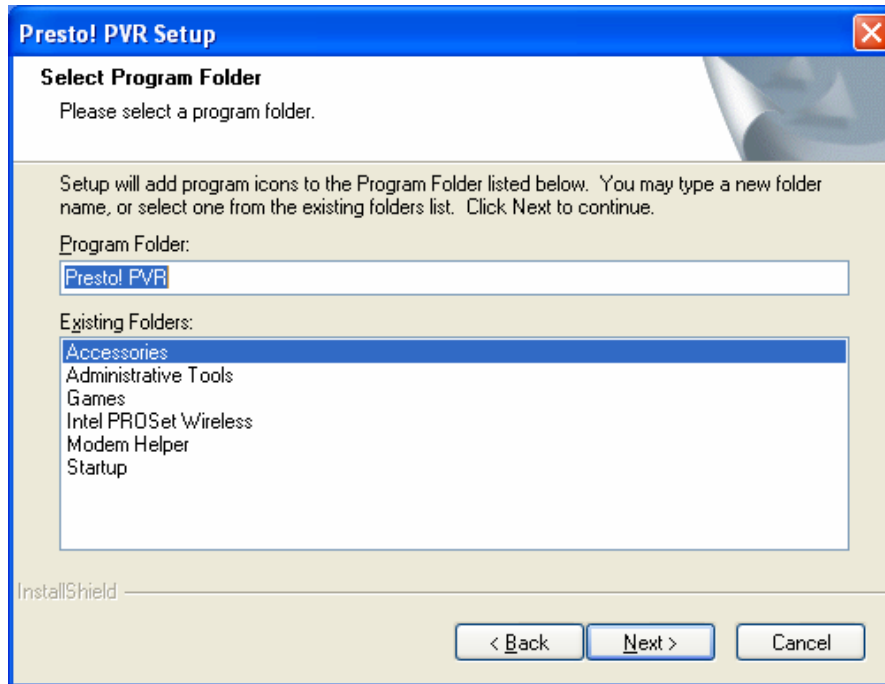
Presto! PVR Setup

Select Program Folder

Please select a program folder.

Setup will add program icons to the Program Folder listed below. You may type a new folder name, or select one from the existing folders list. Click Next to continue.

Program Folder:

Presto! PVR

Existing Folders:

Accessories
Administrative Tools
Games
Intel PROSet Wireless
Modem Helper
Startup

InstallShield

< Back

Next >

Cancel